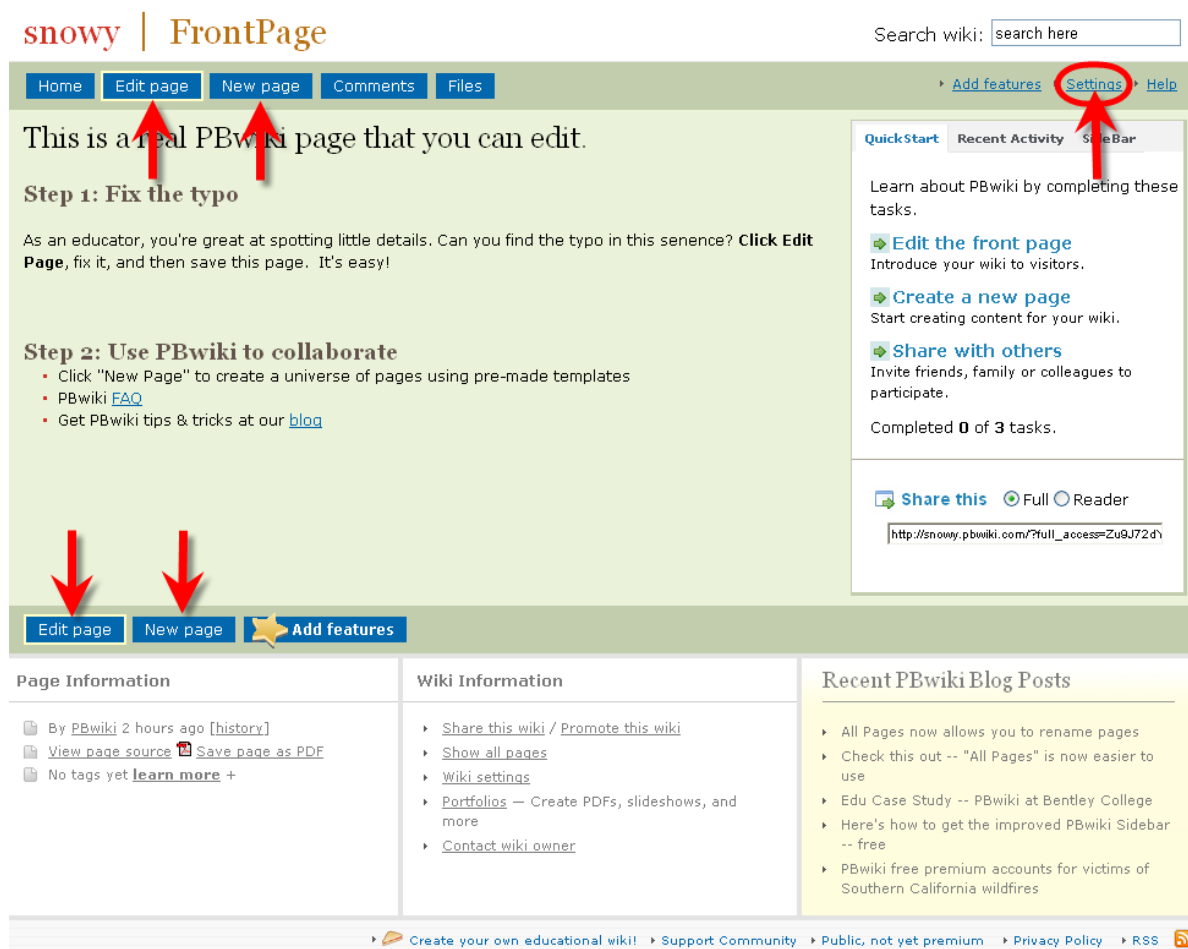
snowy | FrontPage

Search wiki: search here

Home Edit page New page Comments Files

Add features Settings Help

This is a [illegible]al PBw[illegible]i page that you can edit.

Step 1: Fix the typo

As an educator, you're great at spotting little details. Can you find the typo in this senence? **Click Edit Page**, fix it, and then save this page. It's easy!

Step 2: Use PBwiki to collaborate
- Click "New Page" to create a universe of pages using pre-made templates
- PBwiki FAQ
- Get PBwiki tips & tricks at our blog

QuickStart Recent Activity S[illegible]eBar

Learn about PBwiki by completing these tasks.

Edit the front page
Introduce your wiki to visitors.

Create a new page
Start creating content for your wiki.

Share with others
Invite friends, family or colleagues to participate.

Completed **0** of **3** tasks.

Share this Full Reader

http://snowy.pbwiki.com/?full_access=Zu9J72d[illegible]

Edit page New page Add features

Page Information

By PBwiki 2 hours ago [history]
View page source Save page as PDF
No tags yet learn more +

Wiki Information

Share this wiki / Promote this wiki
Show all pages
Wiki settings
Portfolios — Create PDFs, slideshows, and more
Contact wiki owner

Recent PBwiki Blog Posts

All Pages now allows you to rename pages
Check this out -- "All Pages" is now easier to use
Edu Case Study -- PBwiki at Bentley College
Here's how to get the improved PBwiki Sidebar -- free
PBwiki free premium accounts for victims of Southern California wildfires

Create your own educational wiki! Support Community Public, not yet premium Privacy Policy RSS